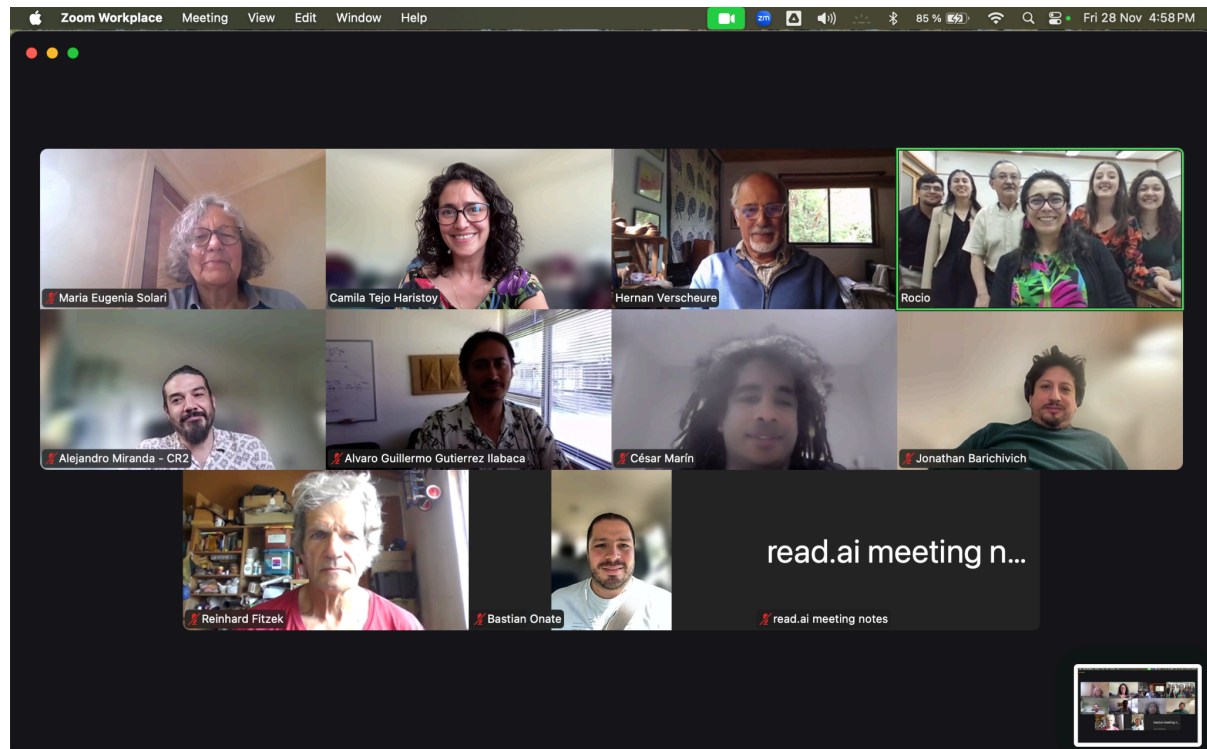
Zoom Workplace Meeting View Edit Window Help 85 % Fri 28 Nov 4:58PM

Maria Eugenia Solari
Camila Tejo Haristoy
Hernan Verscheure
Rocio
Alejandro Miranda - CR2
Alvaro Guillermo Gutierrez Ilabaca
César Marín
Jonathan Barichivich
Reinhard Fitzek
Bastian Onate
read.ai meeting n...
read.ai meeting notes